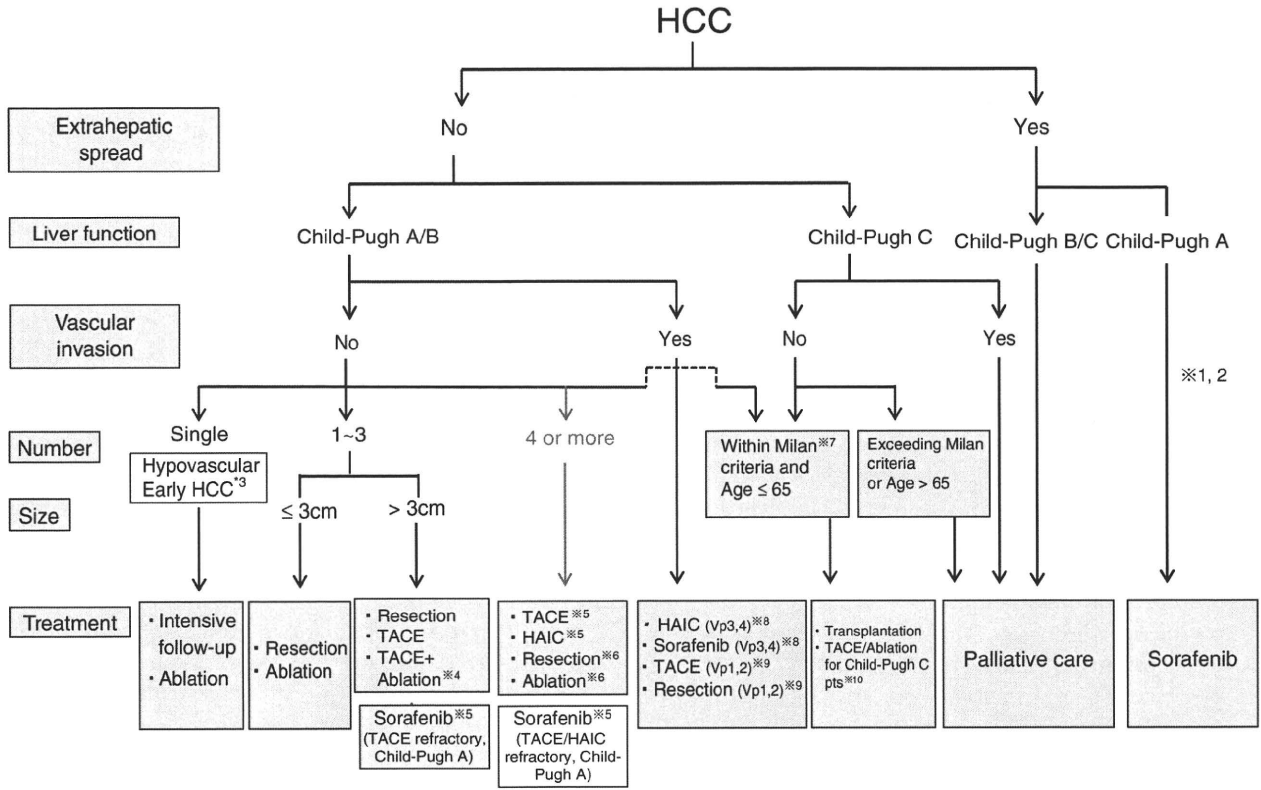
HCC

Extrahepatic spread

No

Yes

Liver function

Child-Pugh A/B

Child-Pugh C

Child-Pugh B/C

Child-Pugh A

Vascular invasion

No

Yes

No

Yes

※1, 2

Number

Single

Hypovascular Early HCC*3

1~3

4 or more

Within Milan※7 criteria and Age ≤ 65

Exceeding Milan criteria or Age > 65

Size

≤ 3cm

> 3cm

Treatment

· Intensive follow-up
· Ablation

· Resection
· Ablation

· Resection
· TACE
· TACE+ Ablation※4

Sorafenib※5 (TACE refractory, Child-Pugh A)

· TACE※5
· HAIC※5
· Resection※6
· Ablation※6

Sorafenib※5 (TACE/HAIC refractory, Child-Pugh A)

· HAIC (Vp3,4)※8
· Sorafenib (Vp3,4)※8
· TACE (Vp1,2)※9
· Resection (Vp1,2)※9

· Transplantation
· TACE/Ablation for Child-Pugh C pts※10

Palliative care

Sorafenib